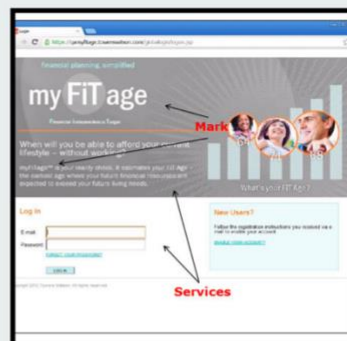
https://myfitage.towerswatson.com/

financial planning, simplified

my FiT age

Financial Independence Target

Mark

When will you be able to afford your current lifestyle – without working?

What's your FiT Age?

Log In

E-mail
Password

Log in

New Users?

Follow the registration instructions you received via e-mail to enable your account.

Services